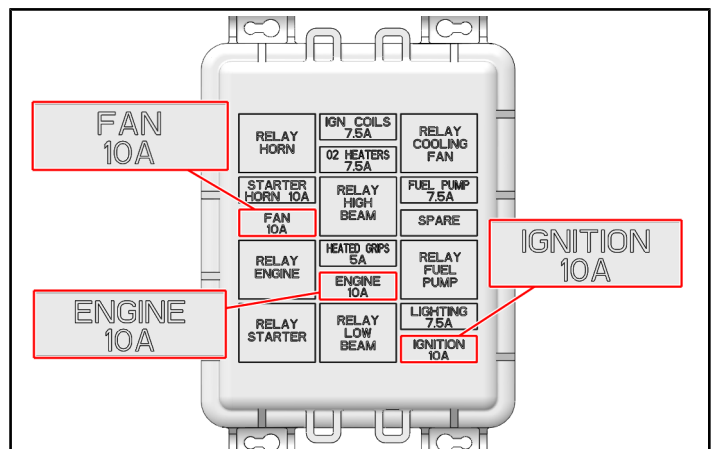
FAN
10A

RELAY
HORN

IGN COILS
7.5A

O2 HEATERS
7.5A

RELAY
COOLING
FAN

STARTER
HORN 10A

RELAY
HIGH
BEAM

FUEL PUMP
7.5A

FAN
10A

SPARE

IGNITION
10A

RELAY
ENGINE

HEATED GRIPS
5A

RELAY
FUEL
PUMP

ENGINE
10A

ENGINE
10A

RELAY
STARTER

RELAY
LOW
BEAM

LIGHTING
7.5A

IGNITION
10A